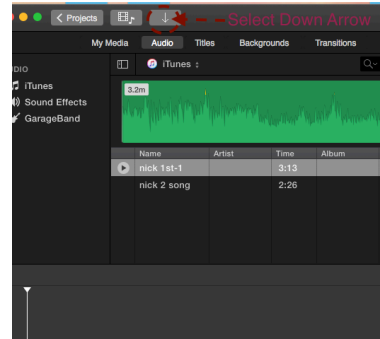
< Projects
Select Down Arrow
My Media Audio Titles Backgrounds Transitions
DIO
iTunes
Sound Effects
GarageBand
iTunes ⌃
3.2m

| Name | Artist | Time | Album |
|---|---|---|---|
| nick 1st-1 | | 3:13 | |
| nick 2 song | | 2:26 | |